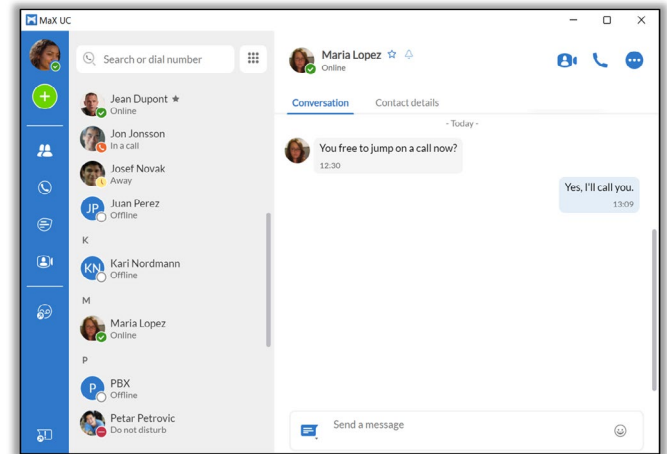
MaX UC

Search or dial number

Jean Dupont ★
Online

Jon Jonsson
In a call

Josef Novak
Away

JP Juan Perez
Offline

K

KN Kari Nordmann
Offline

M

Maria Lopez
Online

P

P PBX
Offline

Petar Petrovic
Do not disturb

Maria Lopez ☆
Online

Conversation

Contact details

- Today -

You free to jump on a call now?
12:30

Yes, I'll call you.
13:09

Send a message